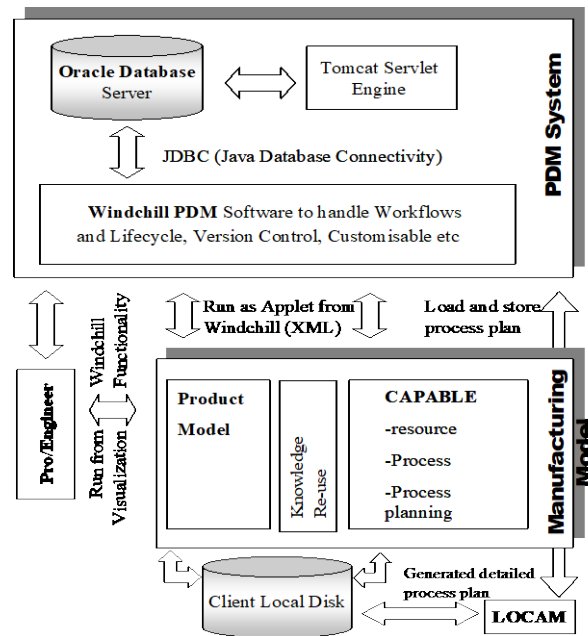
Oracle Database Server

Tomcat Servlet Engine

JDBC (Java Database Connectivity)

Windchill PDM Software to handle Workflows and Lifecycle, Version Control, Customisable etc

PDM System

Run as Applet from Windchill (XML)

Load and store process plan

Pro/Engineer

Run from Visualization

Windchill Functionality

Product Model

Knowledge Re-use

CAPABLE
-resource
-Process
-Process planning

Manufacturing Model

Client Local Disk

Generated detailed process plan

LOCAM